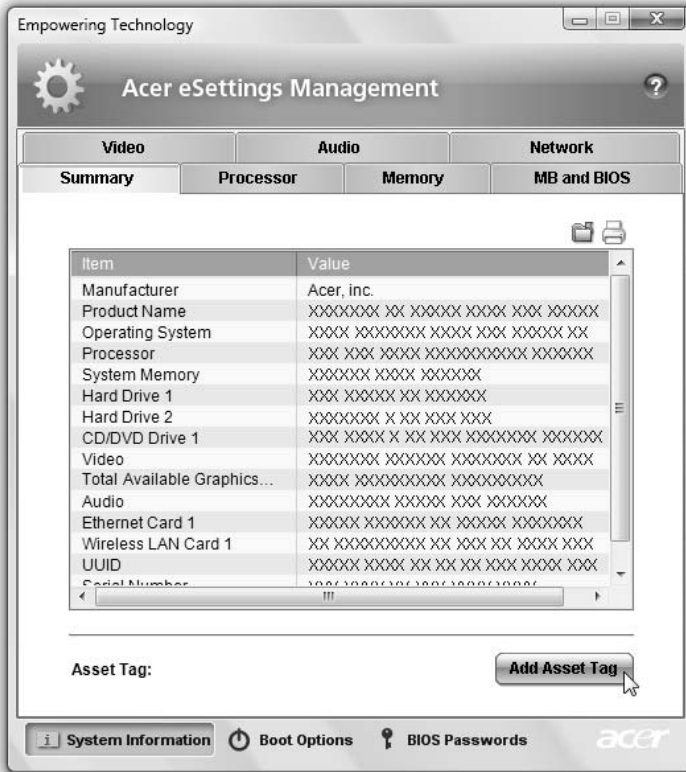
Empowering Technology

Acer eSettings Management

?

Video | Audio | Network
Summary | Processor | Memory | MB and BIOS

| Item | Value |
|---|---|
| Manufacturer | Acer, inc. |
| Product Name | XXXXXXX XX XXXXX XXXX XXX XXXXX |
| Operating System | XXXX XXXXXXX XXXX XXX XXXXX XX |
| Processor | XXX XXX XXXX XXXXXXXXXX XXXXXX |
| System Memory | XXXXXX XXXX XXXXXX |
| Hard Drive 1 | XXX XXXXX XX XXXXXX |
| Hard Drive 2 | XXXXXXX X XX XXX XXX |
| CD/DVD Drive 1 | XXX XXXX X XX XXX XXXXXXX XXXXXX |
| Video | XXXXXXX XXXXXX XXXXXXX XX XXXX |
| Total Available Graphics... | XXXX XXXXXXXXX XXXXXXXXX |
| Audio | XXXXXXXX XXXXX XXX XXXXXX |
| Ethernet Card 1 | XXXXX XXXXXX XX XXXXX XXXXXXX |
| Wireless LAN Card 1 | XX XXXXXXXXX XX XXX XX XXXX XXX |
| UUID | XXXXX XXXX XX XX XX XX XXX XXXX XXX |
| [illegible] | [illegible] |

Asset Tag:

Add Asset Tag

System Information   Boot Options   BIOS Passwords

acer